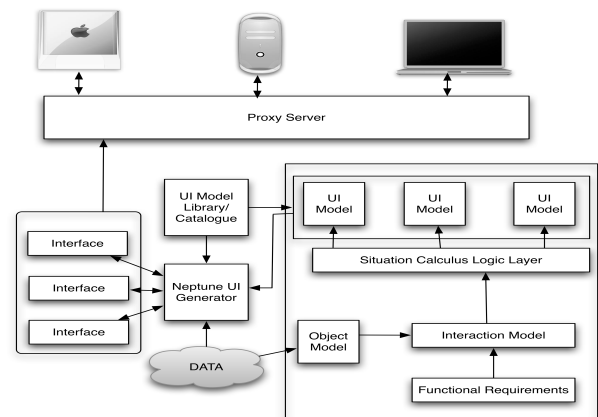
Proxy Server

UI Model Library/ Catalogue

UI Model

UI Model

UI Model

Situation Calculus Logic Layer

Interface

Interface

Interface

Neptune UI Generator

Object Model

Interaction Model

DATA

Functional Requirements